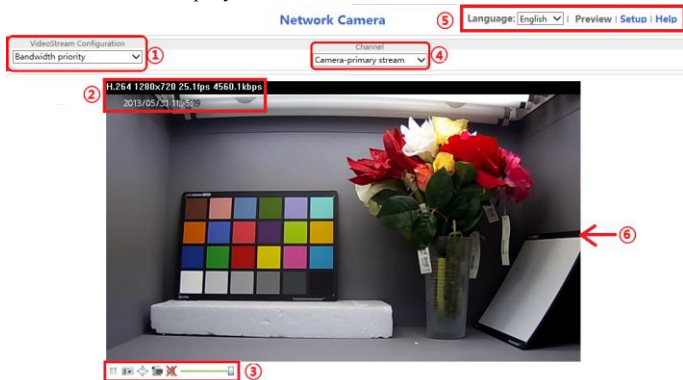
Network Camera

⑤ Language: English | Preview | Setup | Help

VideoStream Configuration
Bandwidth priority ①

Channel
Camera-primary stream ④

② H.264 1280x720 25.1fps 4560.1kbps
2013/05/31 11:45:29

⑥

③